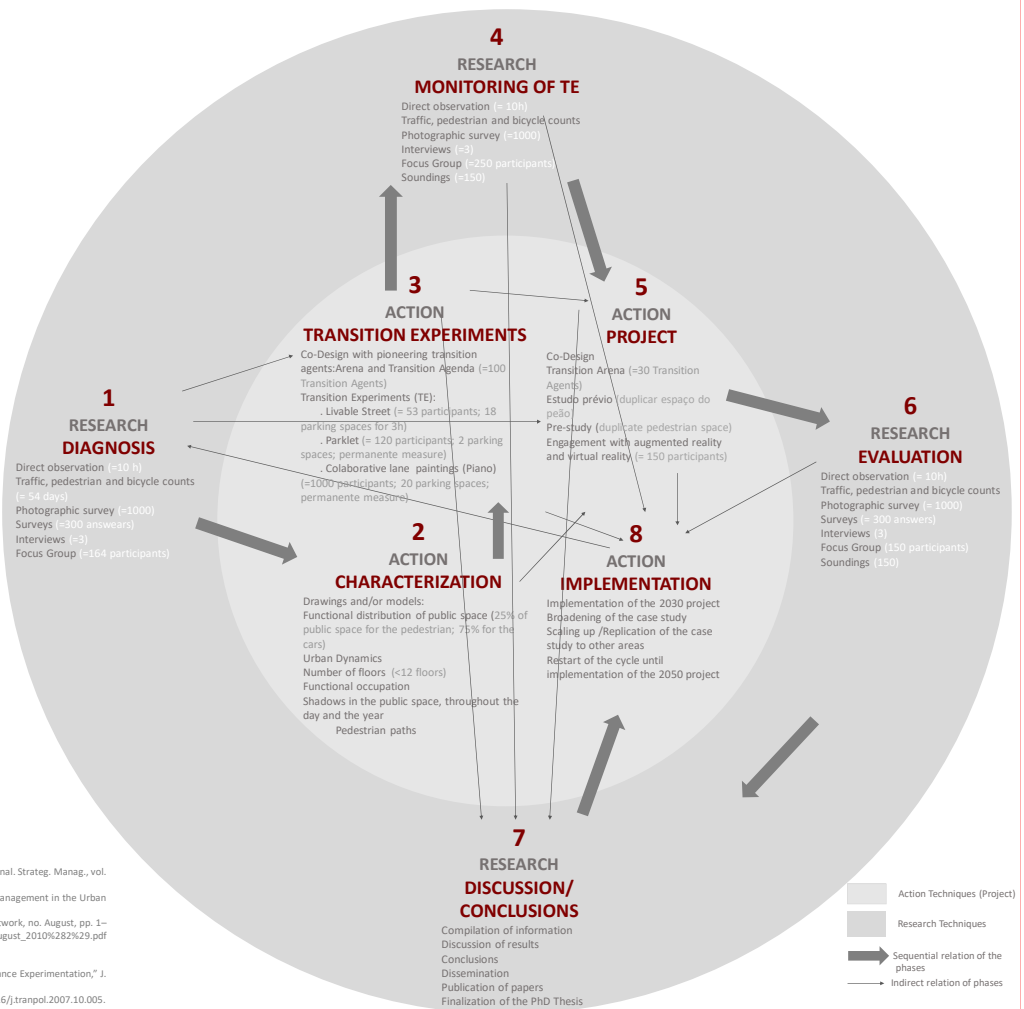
4
RESEARCH
MONITORING OF TE
Direct observation (= 10h)
Traffic, pedestrian and bicycle counts
Photographic survey (=1000)
Interviews (=3)
Focus Group (=250 participants)
Soundings (=150)

3
ACTION
TRANSITION EXPERIMENTS
Co-Design with pioneering transition agents:Arena and Transition Agenda (=100 Transition Agents)
Transition Experiments (TE):
. Livable Street (= 53 participants; 18 parking spaces for 3h)
. Parklet (= 120 participants; 2 parking spaces; permanente measure)
. Colaborative lane paintings (Piano) (=1000 participants; 20 parking spaces; permanente measure)

5
ACTION
PROJECT
Co-Design
Transition Arena (=30 Transition Agents)
Estudo prévio (duplicar espaço do peão)
Pre-study (duplicate pedestrian space)
Engagement with augmented reality and virtual reality (= 150 participants)

1
RESEARCH
DIAGNOSIS
Direct observation (=10 h)
Traffic, pedestrian and bicycle counts (= 54 days)
Photographic survey (=1000)
Surveys (=300 answears)
Interviews (=3)
Focus Group (=164 participants)

6
RESEARCH
EVALUATION
Direct observation (= 10h)
Traffic, pedestrian and bicycle counts
Photographic survey (= 1000)
Surveys (= 300 answers)
Interviews (3)
Focus Group (150 participants)
Soundings (150)

2
ACTION
CHARACTERIZATION
Drawings and/or models:
Functional distribution of public space (25% of public space for the pedestrian; 75% for the cars)
Urban Dynamics
Number of floors (<12 floors)
Functional occupation
Shadows in the public space, throughout the day and the year
Pedestrian paths

8
ACTION
IMPLEMENTATION
Implementation of the 2030 project
Broadening of the case study
Scaling up /Replication of the case study to other areas
Restart of the cycle until implementation of the 2050 project

7
RESEARCH
DISCUSSION/
CONCLUSIONS
Compilation of information
Discussion of results
Conclusions
Dissemination
Publication of papers
Finalization of the PhD Thesis

nal. Strateg. Manag., vol.
anagement in the Urban
work, no. August, pp. 1–
ugust_2010%282%29.pdf
ance Experimentation," J.
6/j.tranpol.2007.10.005.

Action Techniques (Project)
Research Techniques
Sequential relation of the phases
Indirect relation of phases